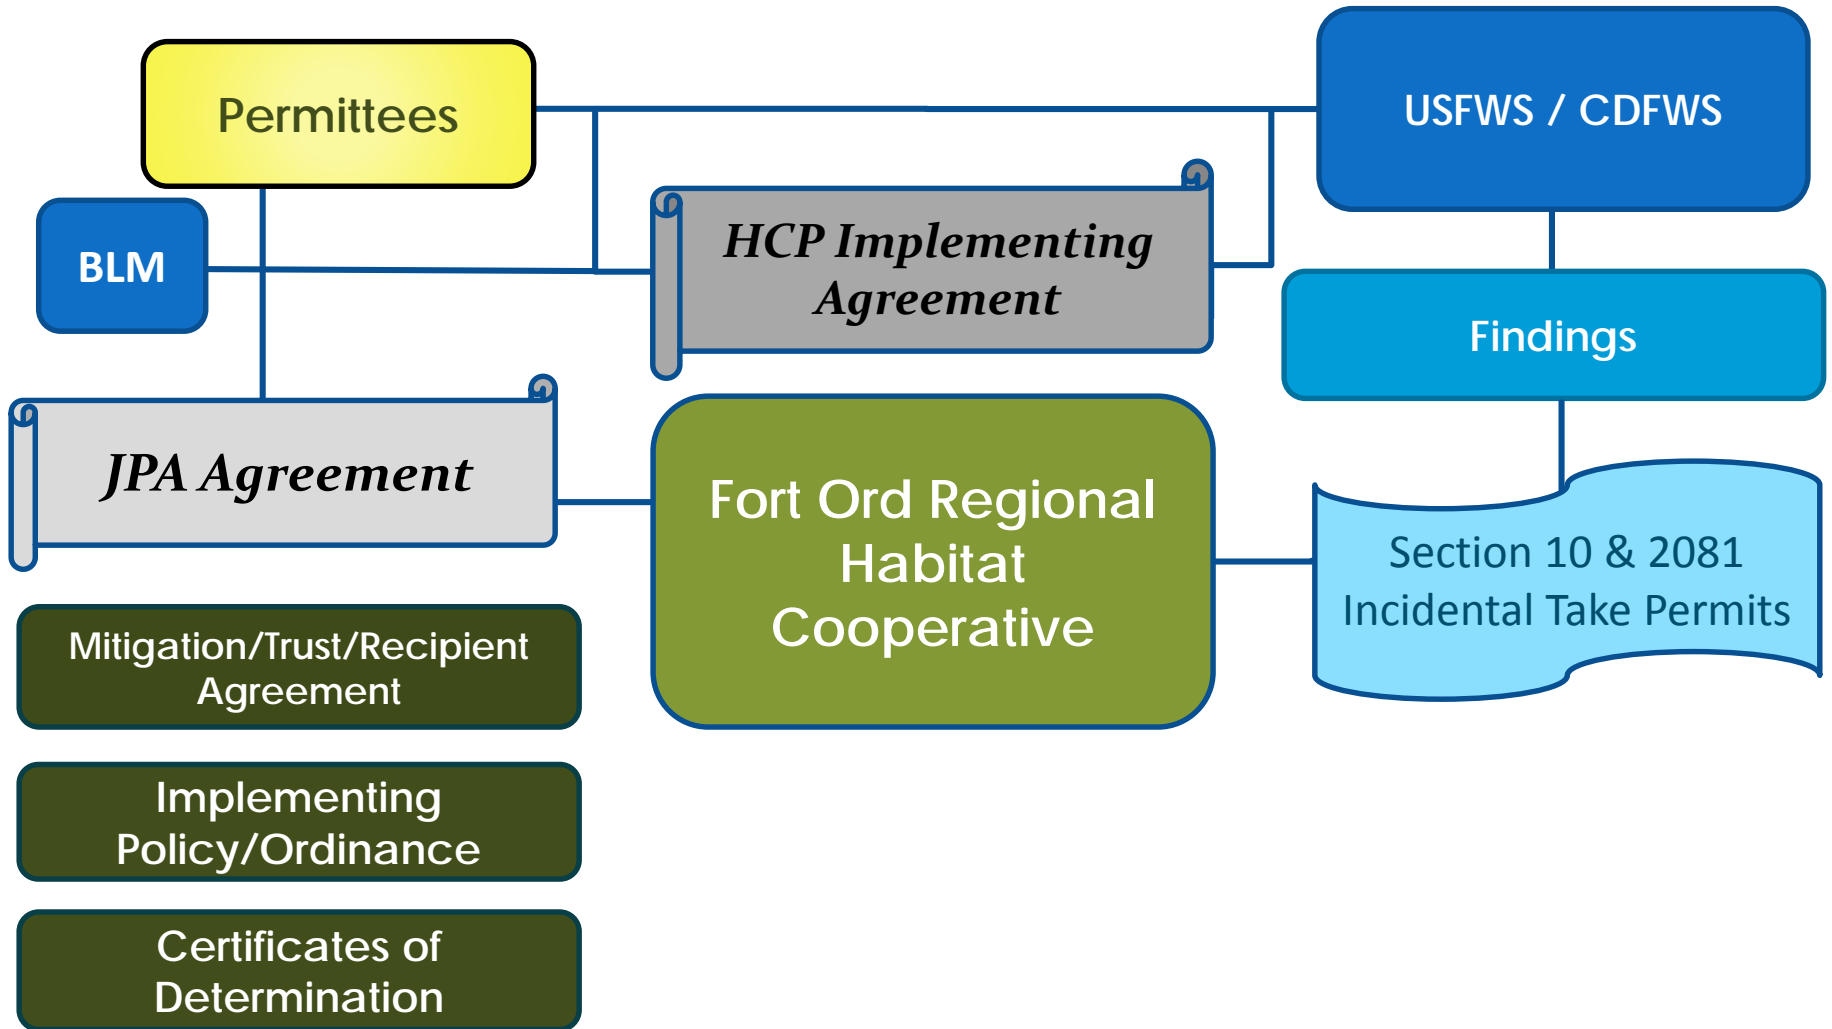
Permittees

USFWS / CDFWS

BLM

HCP Implementing Agreement

Findings

JPA Agreement

Fort Ord Regional Habitat Cooperative

Section 10 & 2081 Incidental Take Permits

Mitigation/Trust/Recipient Agreement

Implementing Policy/Ordinance

Certificates of Determination